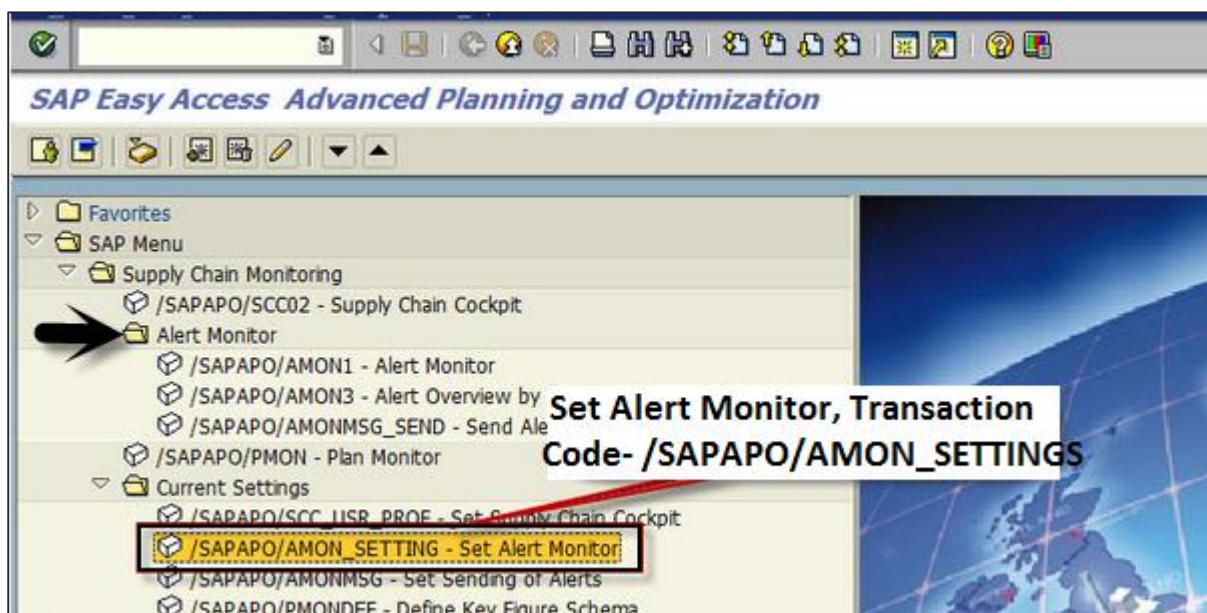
SAP Easy Access Advanced Planning and Optimization

Favorites
SAP Menu
Supply Chain Monitoring
/SAPAPO/SCC02 - Supply Chain Cockpit
Alert Monitor
/SAPAPO/AMON1 - Alert Monitor
/SAPAPO/AMON3 - Alert Overview by
/SAPAPO/AMONMSG_SEND - Send Ale
/SAPAPO/PMON - Plan Monitor
Current Settings
/SAPAPO/SCC_USR_PROF - Set Supply Chain Cockpit
/SAPAPO/AMON_SETTING - Set Alert Monitor
/SAPAPO/AMONMSG - Set Sending of Alerts
/SAPAPO/PMONDEF - Define Key Figure Schema

Set Alert Monitor, Transaction Code- /SAPAPO/AMON_SETTINGS